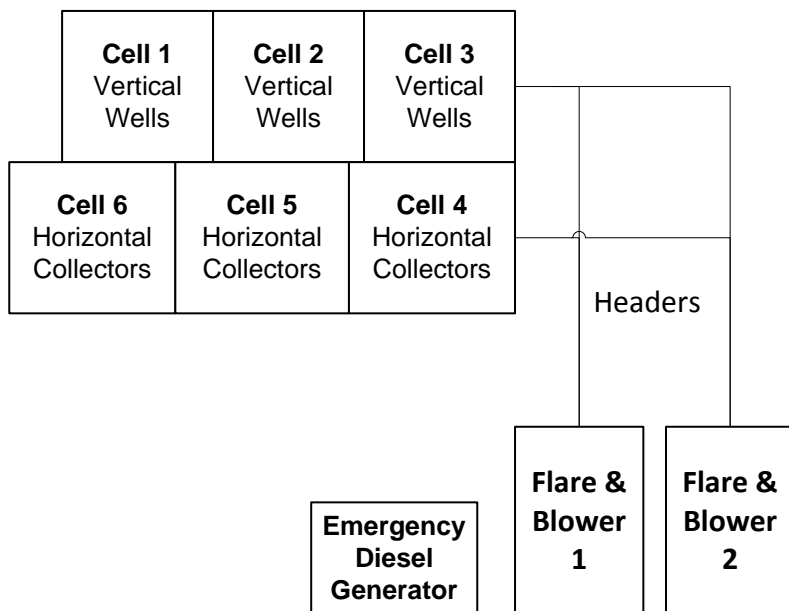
**Cell 1**
Vertical Wells

**Cell 2**
Vertical Wells

**Cell 3**
Vertical Wells

**Cell 6**
Horizontal Collectors

**Cell 5**
Horizontal Collectors

**Cell 4**
Horizontal Collectors

Headers

**Emergency Diesel Generator**

**Flare & Blower 1**

**Flare & Blower 2**